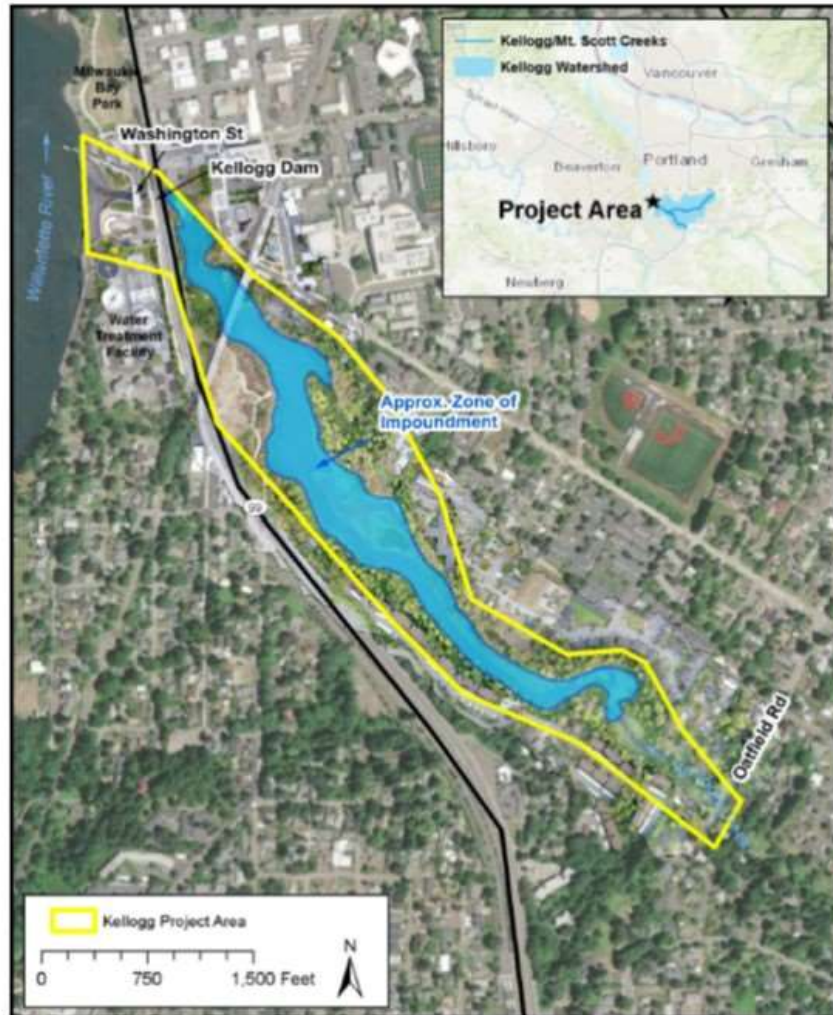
Kellogg/Mt. Scott Creeks
Kellogg Watershed
Vancouver
Hillsboro
Beaverton
Portland
Gresham
Project Area
Newberg

Milwaukie Bay Park
Washington St
Kellogg Dam
Willamette River
Water Treatment Facility
Approx. Zone of Impoundment
99
Oatfield Rd

Kellogg Project Area
0 750 1,500 Feet
N